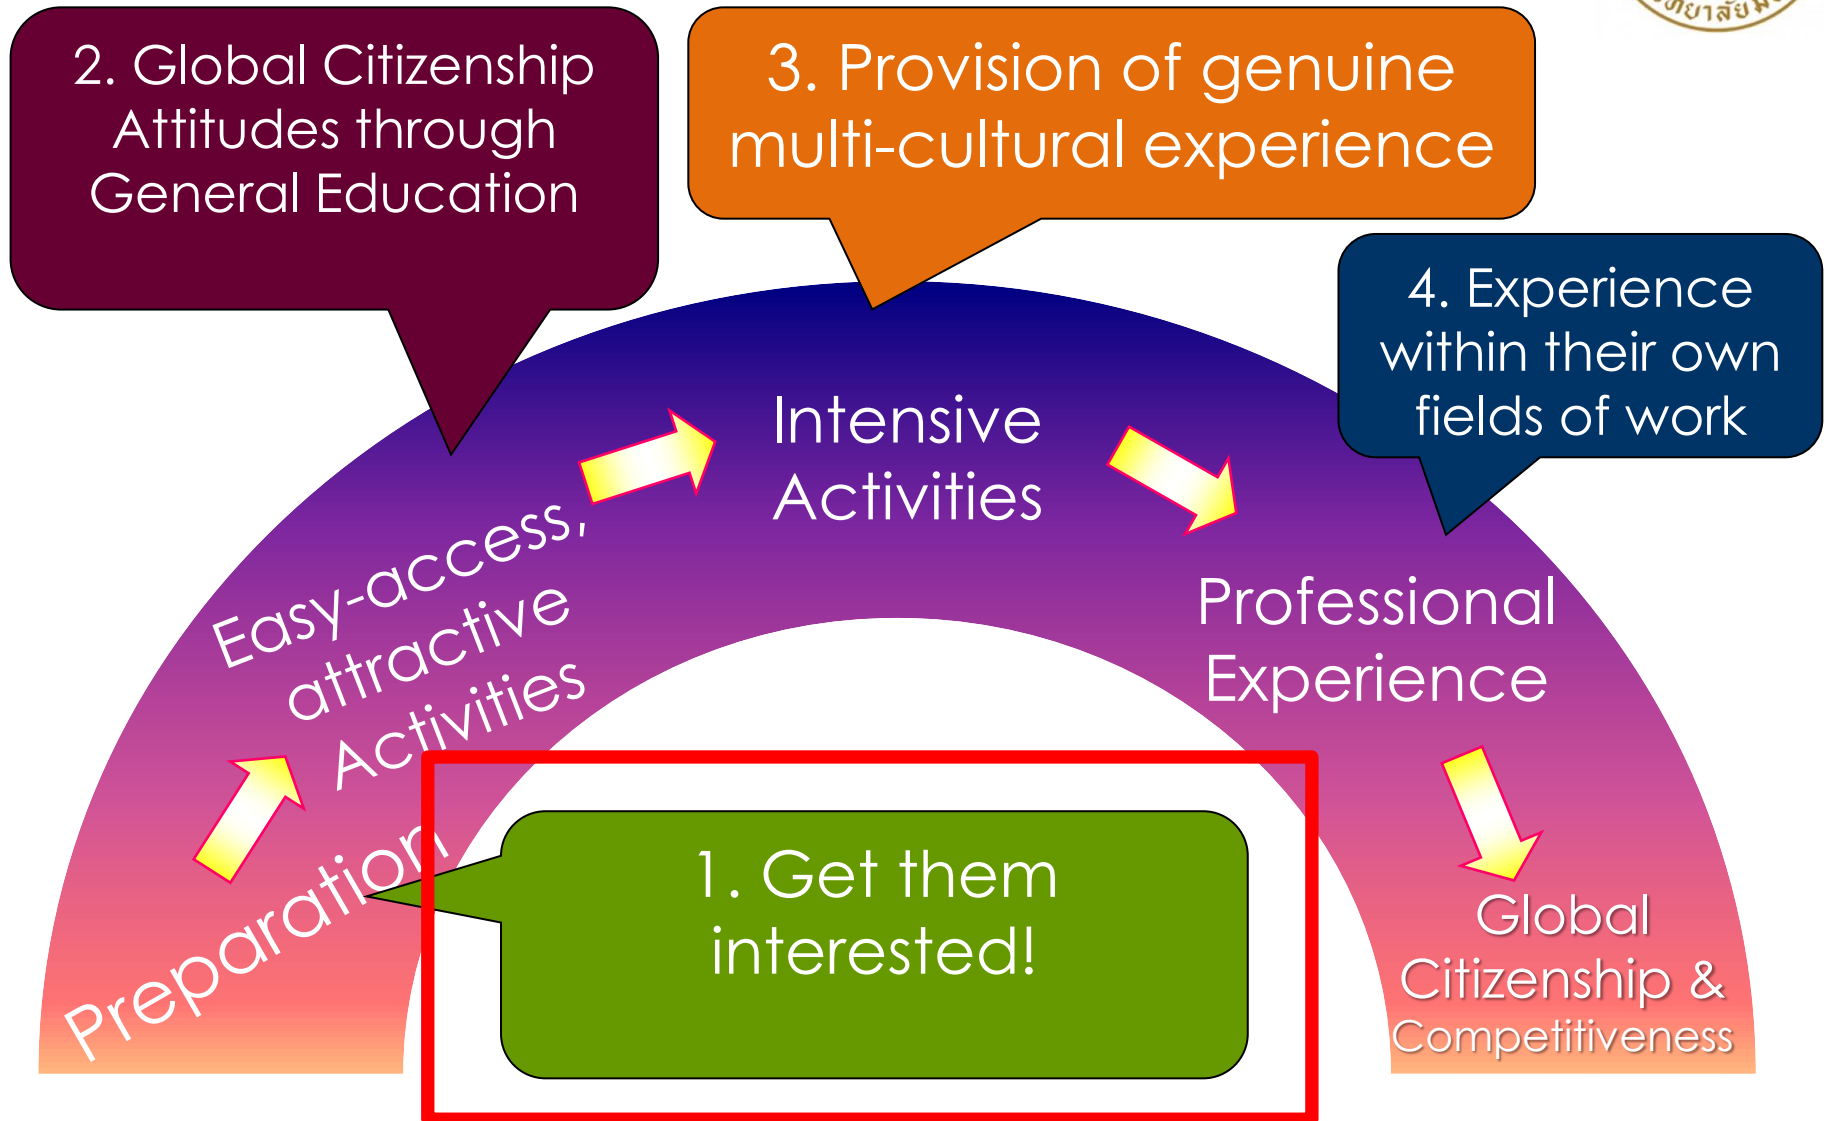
2. Global Citizenship Attitudes through General Education

3. Provision of genuine multi-cultural experience

4. Experience within their own fields of work

Preparation

Easy-access, attractive Activities

Intensive Activities

Professional Experience

Global Citizenship & Competitiveness

1. Get them interested!